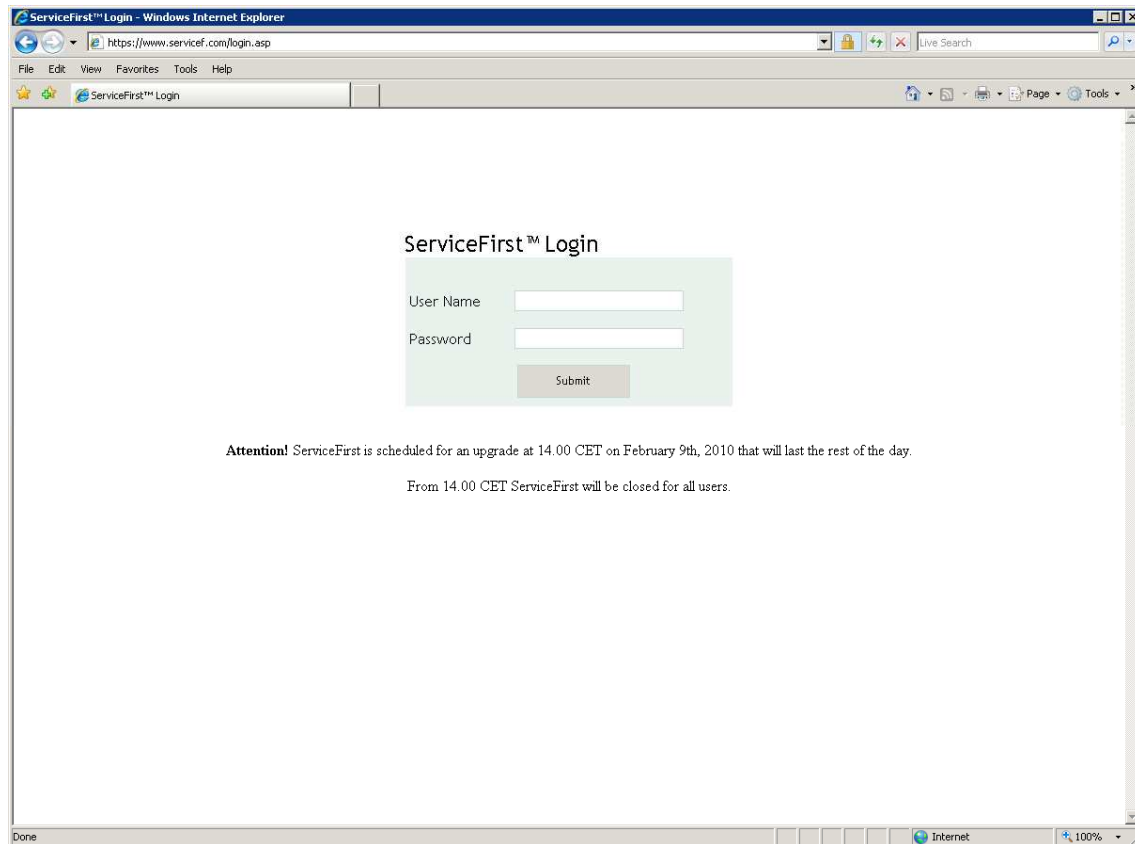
ServiceFirst™ Login - Windows Internet Explorer

https://www.servicef.com/login.asp

Live Search

File Edit View Favorites Tools Help

ServiceFirst™ Login

Page Tools

ServiceFirst™ Login

User Name

Password

Submit

**Attention!** ServiceFirst is scheduled for an upgrade at 14.00 CET on February 9th, 2010 that will last the rest of the day.

From 14.00 CET ServiceFirst will be closed for all users.

Done

Internet

100%